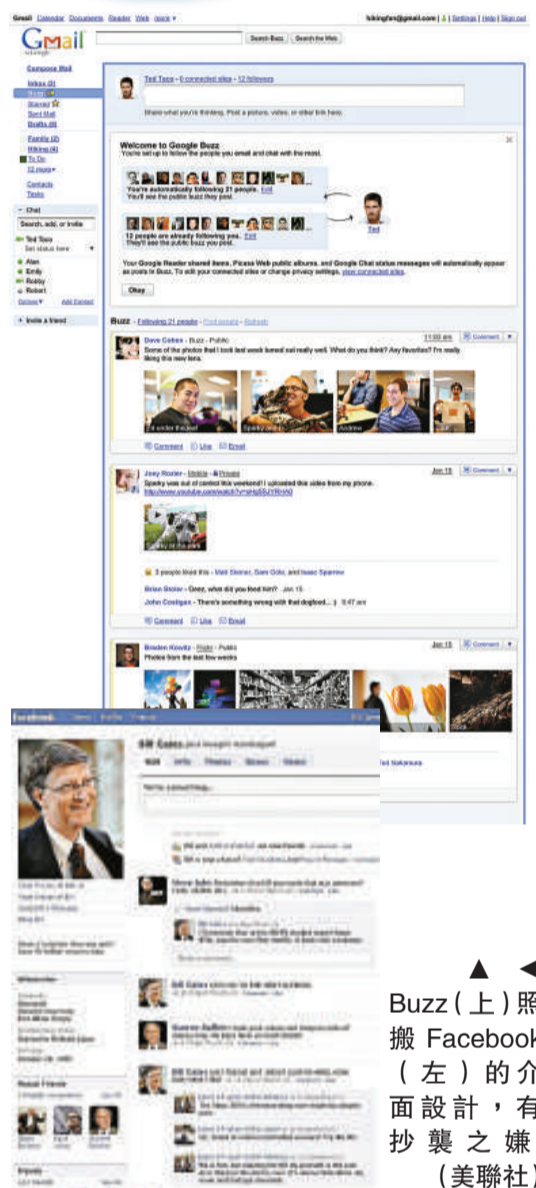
Gmail Calendar Documents Reader Web more ▾

tskingfan@gmail.com | Settings | Help | Sign out

Gmail by Google

Search Buzz Search the Web

Compose Mail
Inbox (3)
Buzz
Starred
Sent Mail
Drafts (0)
Family (2)
Hiking (4)
To Do
12 more▾
Contacts
Tasks

– Chat
Search, add, or invite
Ted Taco
Set status here
Alan
Emily
Robby
Robert
Options▾ Add Contact

+ Invite a friend

Ted Taco - 0 connected sites - 12 followers
Share what you're thinking. Post a picture, video, or other link here.

Welcome to Google Buzz
You're set up to follow the people you email and chat with the most.
You're automatically following 21 people. Edit
You'll see the public buzz they post.
12 people are already following you. Edit
They'll see the public buzz you post.
Ted
Your Google Reader shared items, Picasa Web public albums, and Google Chat status messages will automatically appear as posts in Buzz. To edit your connected sites or change privacy settings, view connected sites.
Okay

Buzz - Following 21 people - Find people - Refresh

Dave Cohen - Buzz - Public 11:00 am Comment
Some of the photos that I took last week turned out really well. What do you think? Any favorites? I'm really liking the new lens.
Sparky and Ted Andrew
Comment Like Email

Joey Rozier - Mobile - Private Jan 15 Comment
Sparky was out of control this weekend! I uploaded this video from my phone.
http://www.youtube.com/watch?v=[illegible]
Sparky at the park
3 people liked this - Matt Steiner, Sam Gobi, and Isaac Sparrow
Brian Stoler - Geez, what did you feed him? Jan 15
John Costigan - There's something wrong with that dog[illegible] 9:47 am
Comment Like Email

Braden Kowitz - Flickr - Public Jan 15 Comment
Photos from the last few weeks

Ted Nakamura

facebook Home Profile Friends
Bill Gates
Wall Info Photos Boxes Notes

▲◀ Buzz(上)照搬 Facebook(左)的介面設計，有抄襲之嫌(美聯社)